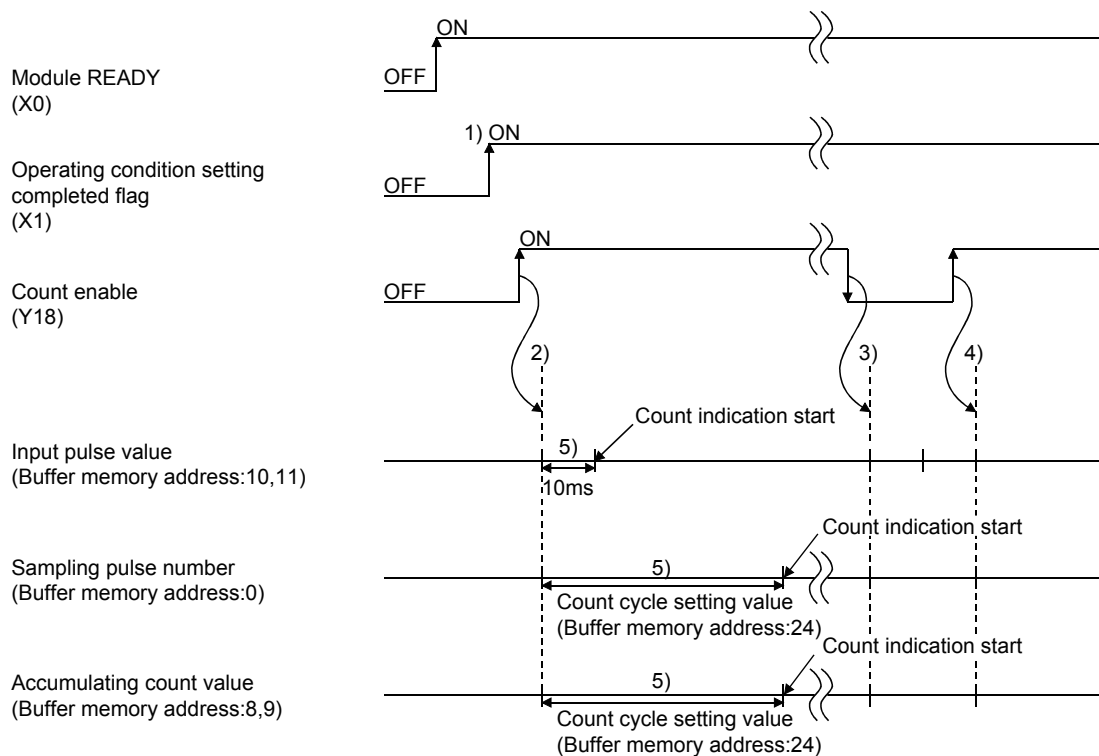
Module READY
(X0)

ON

OFF

Operating condition setting completed flag
(X1)

1) ON

OFF

Count enable
(Y18)

ON

OFF

2)

3)

4)

Input pulse value
(Buffer memory address:10,11)

5)

Count indication start

10ms

Sampling pulse number
(Buffer memory address:0)

5)

Count indication start

Count cycle setting value
(Buffer memory address:24)

Accumulating count value
(Buffer memory address:8,9)

5)

Count indication start

Count cycle setting value
(Buffer memory address:24)